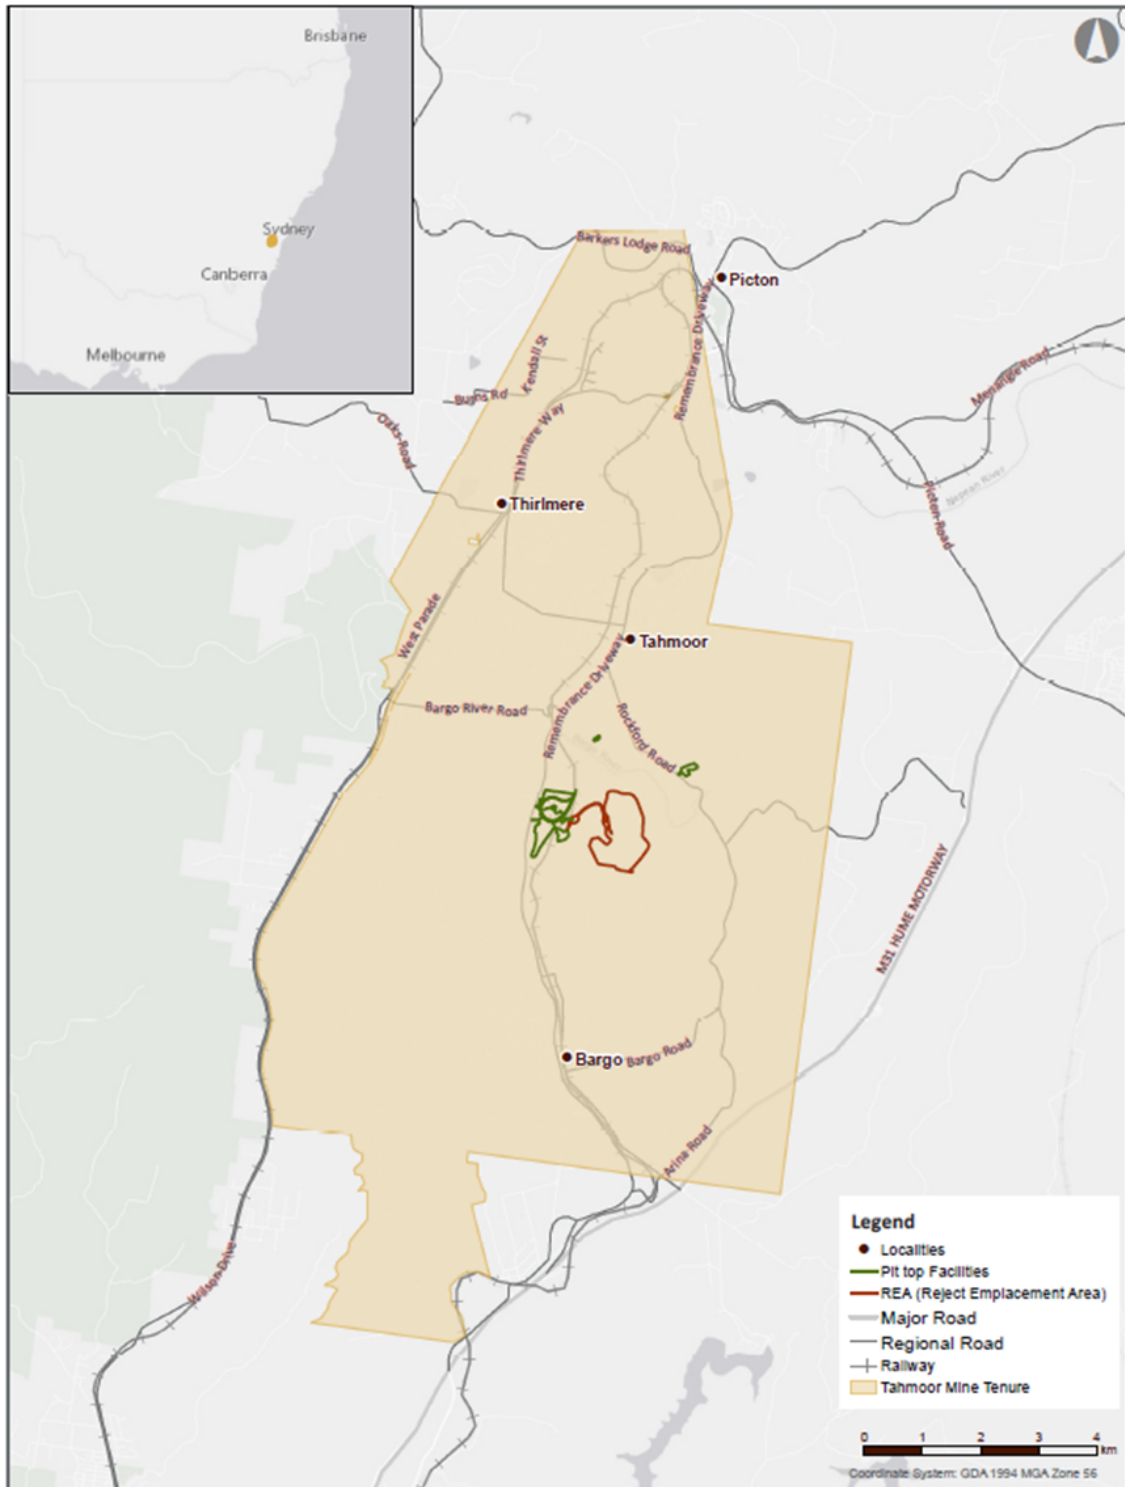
Brisbane
Sydney
Canberra
Melbourne

Barkers Lodge Road
Picton
Menangle Road
Burns Rd
Kendall St
Remembrance Driveway
Oaks Road
Thirlmere Way
Nepean River
Picton Road
Thirlmere
West Parade
Tahmoor
Bargo River Road
Remembrance Driveway
Rockford Road
M31 HUME MOTORWAY
Bargo
Bargo Road
Arina Road
Wilson Drive

Legend
Localities
Pit top Facilities
REA (Reject Emplacement Area)
Major Road
Regional Road
Railway
Tahmoor Mine Tenure

0 1 2 3 4 km
Coordinate System: GDA 1994 MGA Zone 56